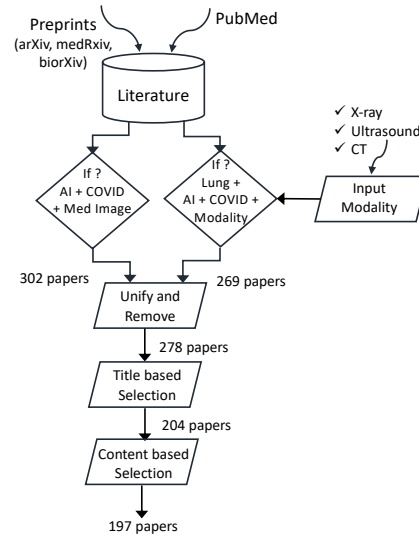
Preprints
(arXiv, medRxiv, biorXiv)

PubMed

Literature

✓ X-ray
✓ Ultrasound
✓ CT

If ?
AI + COVID
+ Med Image

If ?
Lung +
AI + COVID +
Modality

Input
Modality

302 papers

269 papers

Unify and
Remove

278 papers

Title based
Selection

204 papers

Content based
Selection

197 papers